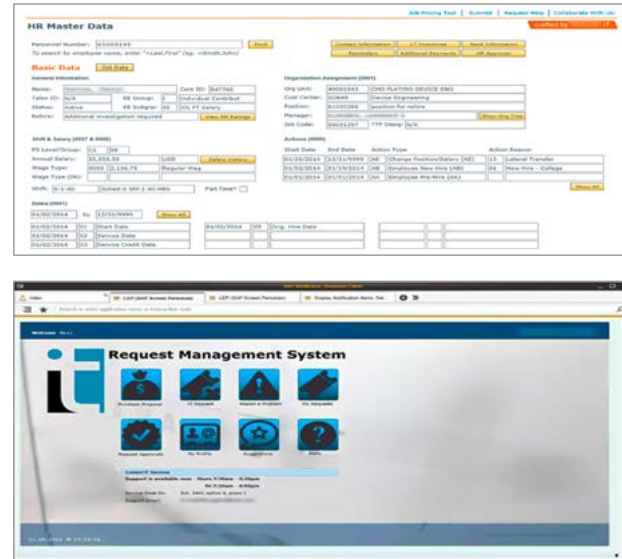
HR Master Data

Personnel Number: 83000149 Find

Basic Data

General Information

Name: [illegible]
Talez ID: N/A
Status: Active
Reform: Additional investigation required

Organization Assignment (0001)

Org Unit: 80001043 CMO PLATING DEVICE ENG
Cost Center: 10849 Device Engineering
Position: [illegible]
Manager: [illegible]
Job Code: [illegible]

Shift & Salary (0007 & 0008)

Annual Salary: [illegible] USD
Wage Type: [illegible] Regular Wag

Actions (0000)

| Start Date | End Date | Action Type | Action Reason |
|---|---|---|---|
| 01/01/2014 | 12/31/9999 | Change Position/Salary (HZ) | Lateral Transfer |
| 01/01/2014 | 12/31/2014 | Employee New Hire (HB) | New Hire - College |
| 01/01/2014 | 12/31/2014 | Employee Pre-Hire (AA) | |

Dates (0041)

| 01/02/2014 | 01 | Start Date |
|---|---|---|
| 01/02/2014 | 02 | Service Date |
| 01/02/2014 | 03 | Service Credit Date |

| 01/02/2014 | 05 | Orig. Hire Date |
|---|---|---|

Request Management System

Purchase Request
IT Request
Report a Problem
My Requests
Request Approvals
My Profile
Suggestions
Help

Contact IT Services
Support is available over: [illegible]